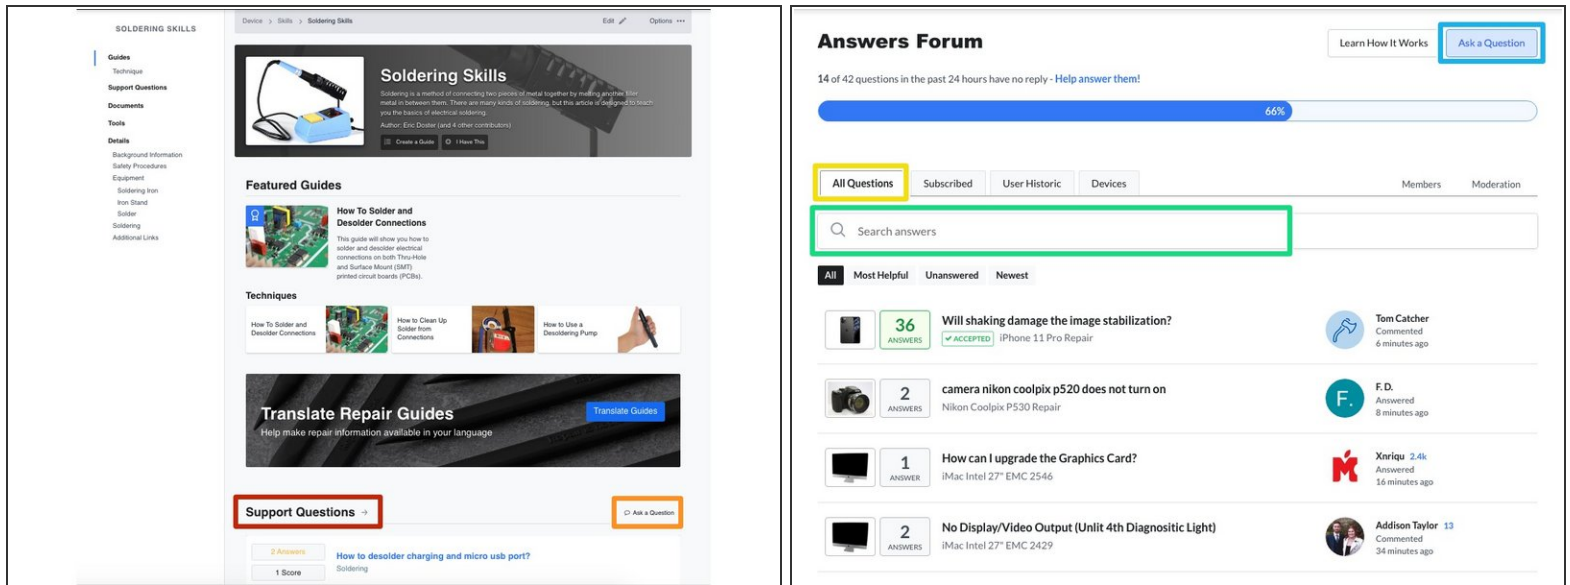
SOLDERING SKILLS

Guides
Technique
Support Questions
Documents
Tools
Details
Background Information
Safety Procedures
Equipment
Soldering Iron
Iron Stand
Solder
Soldering
Additional Links

Device > Skills > Soldering Skills
Edit
Options

Soldering Skills
Soldering is a method of connecting two pieces of metal together by melting another filler metal in between them. There are many kinds of soldering, but this article is designed to teach you the basics of electrical soldering.
Author: Eric Doster (and 4 other contributors)
Create a Guide
I Have This

Featured Guides
How To Solder and Desolder Connections
This guide will show you how to solder and desolder electrical connections on both Thru-Hole and Surface Mount (SMT) printed circuit boards (PCBs).

Techniques
How To Solder and Desolder Connections
How to Clean Up Solder from Connections
How to Use a Desoldering Pump

Translate Repair Guides
Help make repair information available in your language
Translate Guides

Support Questions →
Ask a Question
2 Answers
1 Score
How to desolder charging and micro usb port?
Soldering

Answers Forum
Learn How It Works
Ask a Question
14 of 42 questions in the past 24 hours have no reply - Help answer them!
66%

All Questions
Subscribed
User Historic
Devices
Members
Moderation
Search answers
All
Most Helpful
Unanswered
Newest

36 ANSWERS
Will shaking damage the image stabilization?
✔ ACCEPTED iPhone 11 Pro Repair
Tom Catcher
Commented
6 minutes ago

2 ANSWERS
camera nikon coolpix p520 does not turn on
Nikon Coolpix P530 Repair
F.D.
Answered
8 minutes ago

1 ANSWER
How can I upgrade the Graphics Card?
iMac Intel 27" EMC 2546
Xnriqu 2.4k
Answered
16 minutes ago

2 ANSWERS
No Display/Video Output (Unlit 4th Diagnositic Light)
iMac Intel 27" EMC 2429
Addison Taylor 13
Commented
34 minutes ago